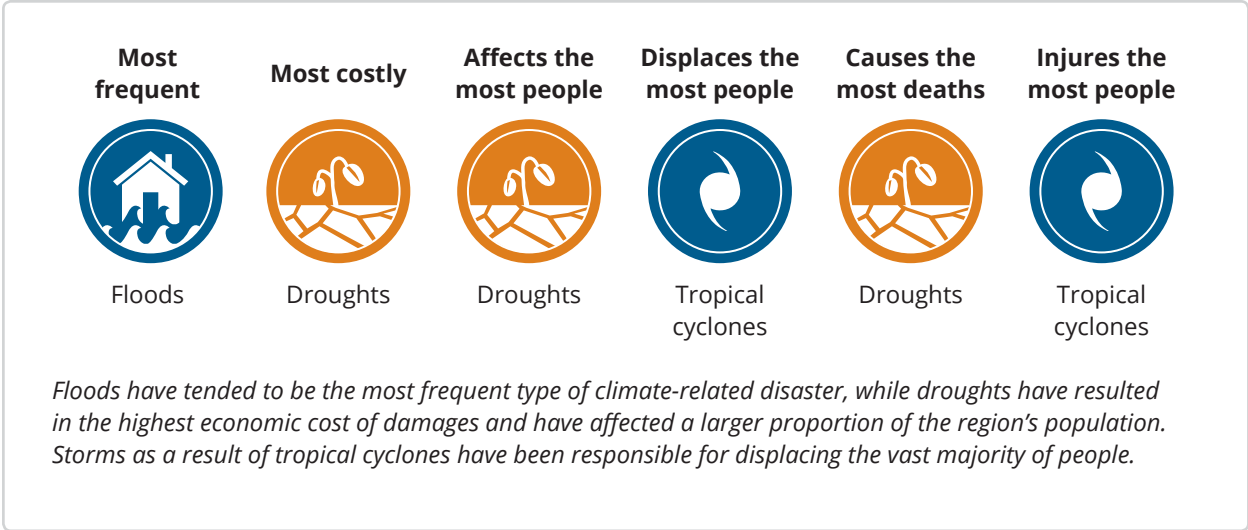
**Most frequent**

Floods

**Most costly**

Droughts

**Affects the most people**

Droughts

**Displaces the most people**

Tropical cyclones

**Causes the most deaths**

Droughts

**Injures the most people**

Tropical cyclones

*Floods have tended to be the most frequent type of climate-related disaster, while droughts have resulted in the highest economic cost of damages and have affected a larger proportion of the region's population. Storms as a result of tropical cyclones have been responsible for displacing the vast majority of people.*